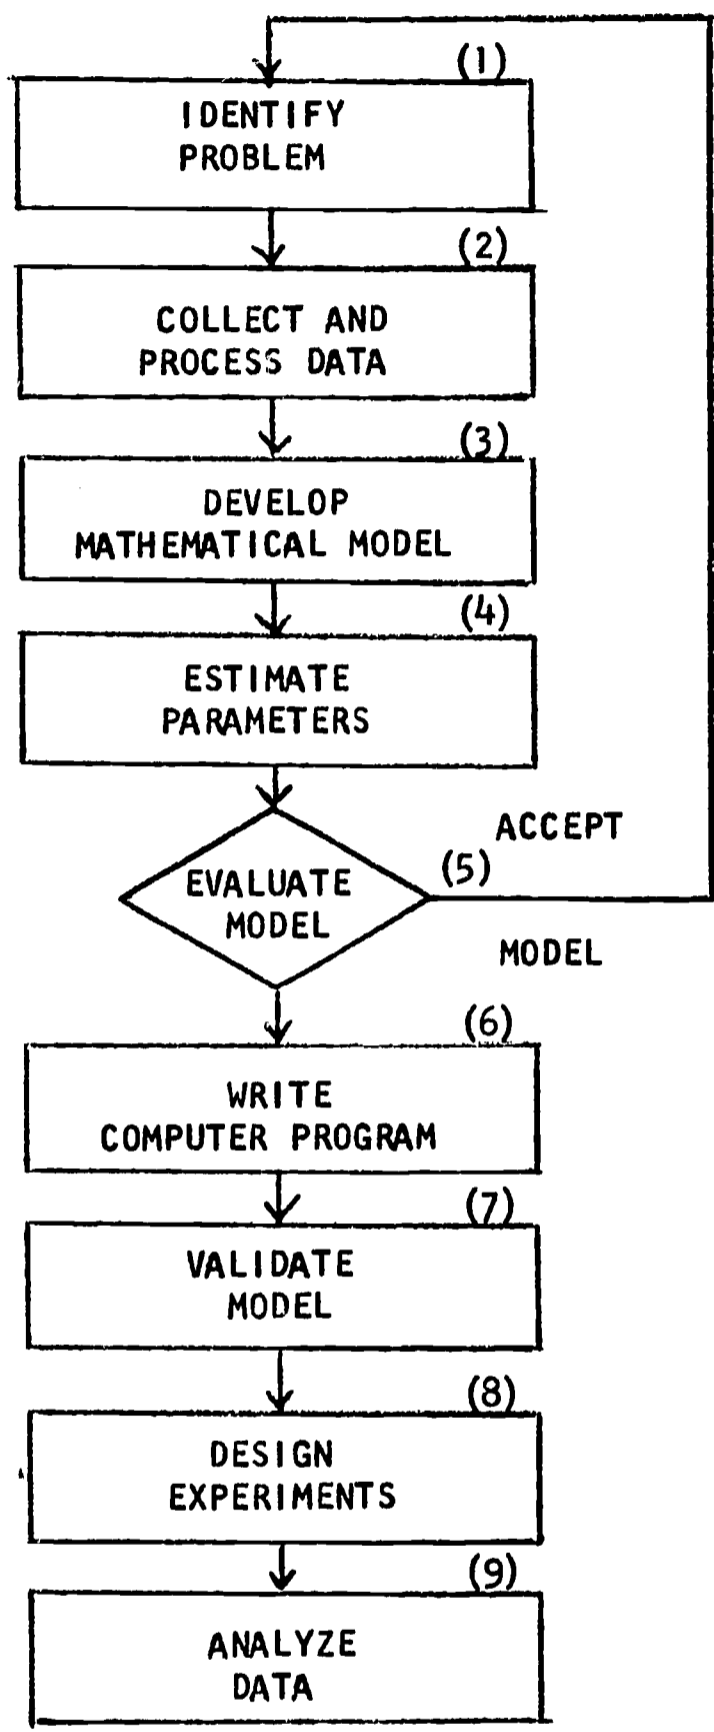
(1)
IDENTIFY PROBLEM

(2)
COLLECT AND PROCESS DATA

(3)
DEVELOP MATHEMATICAL MODEL

(4)
ESTIMATE PARAMETERS

ACCEPT

(5)
EVALUATE MODEL

MODEL

(6)
WRITE COMPUTER PROGRAM

(7)
VALIDATE MODEL

(8)
DESIGN EXPERIMENTS

(9)
ANALYZE DATA